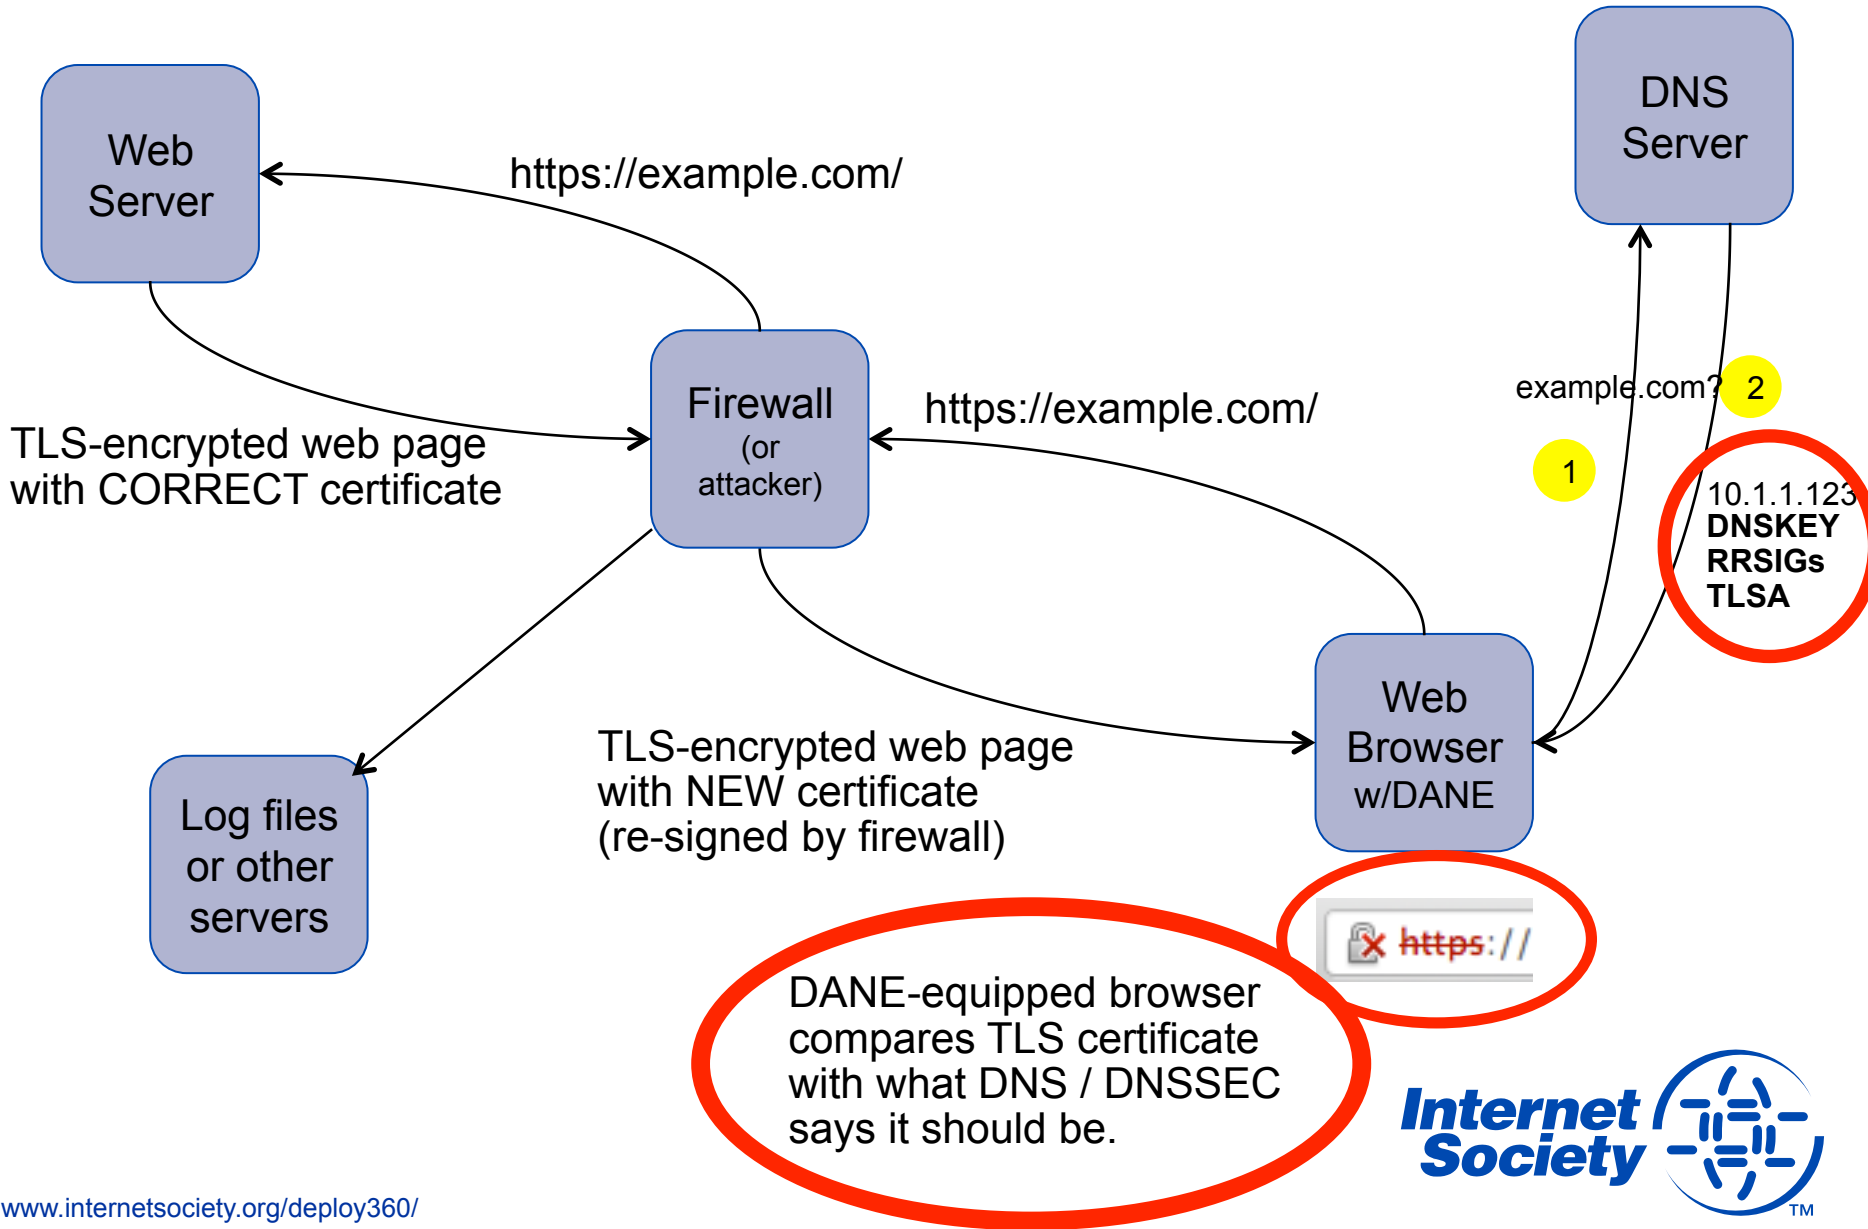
Web Server

https://example.com/

DNS Server

Firewall (or attacker)

https://example.com/

example.com?

2

1

10.1.1.123
DNSKEY
RRSIGs
TLSA

TLS-encrypted web page with CORRECT certificate

Web Browser w/DANE

Log files or other servers

TLS-encrypted web page with NEW certificate (re-signed by firewall)

https://

DANE-equipped browser compares TLS certificate with what DNS / DNSSEC says it should be.

Internet Society TM

www.internetsociety.org/deploy360/